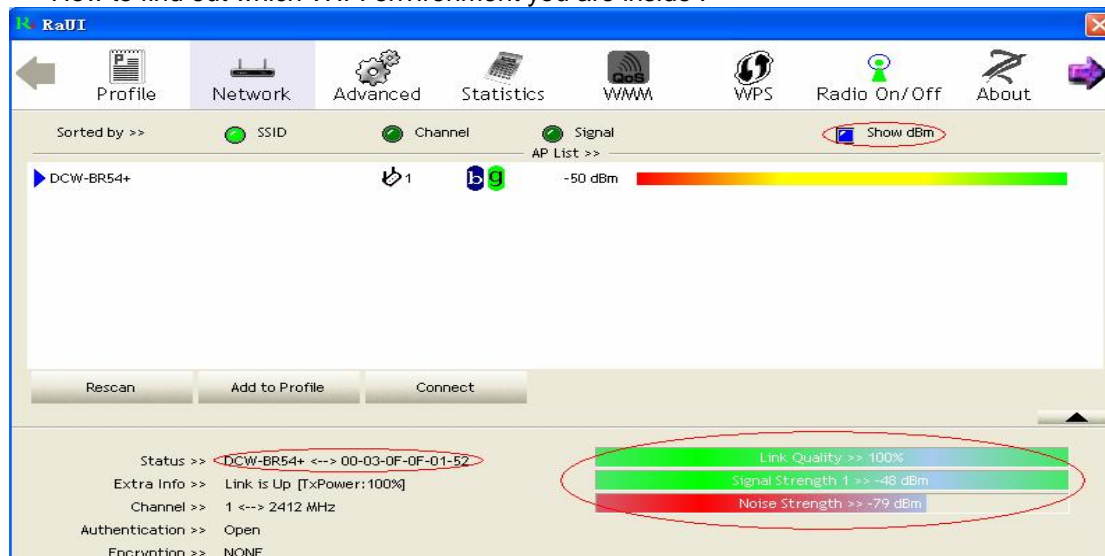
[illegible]

RaUI

Profile Network Advanced Statistics WMM WPS Radio On/Off About

Sorted by >> SSID Channel Signal Show dBm

AP List >>

DCW-BR54+ 1 b g -50 dBm

Rescan Add to Profile Connect

Status >> DCW-BR54+ <--> 00-03-0F-0F-01-52
Extra Info >> Link is Up [TxPower:100%]
Channel >> 1 <--> 2412 MHz
Authentication >> Open
Encryption >> NONE

Link Quality >> 100%
Signal Strength 1 >> -48 dBm
Noise Strength >> -79 dBm